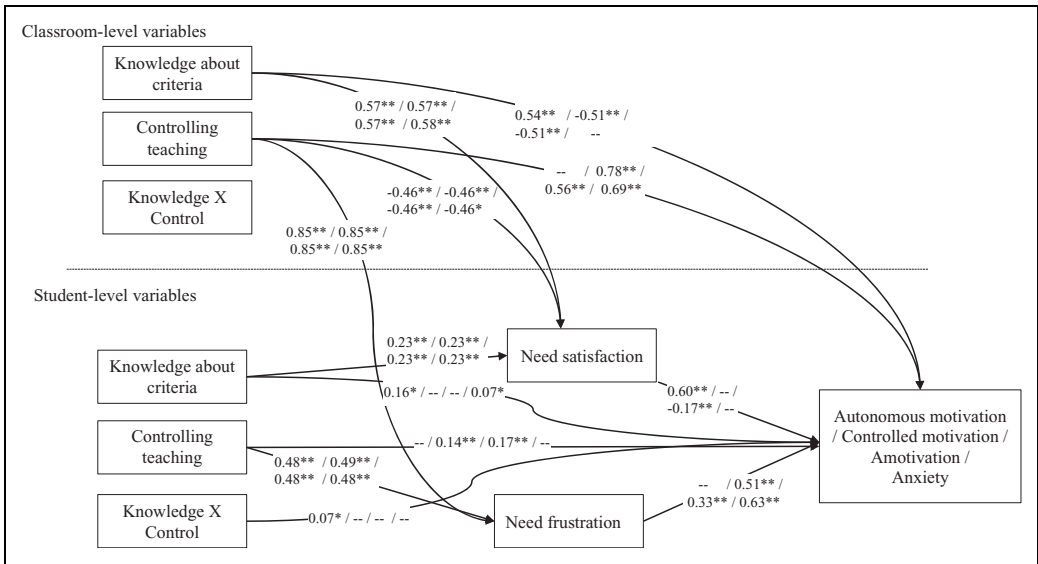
Classroom-level variables

Knowledge about criteria

Controlling teaching

Knowledge X Control

0.57** / 0.57** / 0.57** / 0.58**

0.54** / -0.51** / -0.51** / --

-- / 0.78** / 0.56** / 0.69**

-0.46** / -0.46** / -0.46** / -0.46*

0.85** / 0.85** / 0.85** / 0.85**

Student-level variables

Knowledge about criteria

0.23** / 0.23** / 0.23** / 0.23**

Need satisfaction

0.16* / -- / -- / 0.07*

0.60** / -- / -0.17** / --

Controlling teaching

-- / 0.14** / 0.17** / --

0.48** / 0.49** / 0.48** / 0.48**

Knowledge X Control

0.07* / -- / -- / --

Need frustration

-- / 0.51** / 0.33** / 0.63**

Autonomous motivation / Controlled motivation / Amotivation / Anxiety